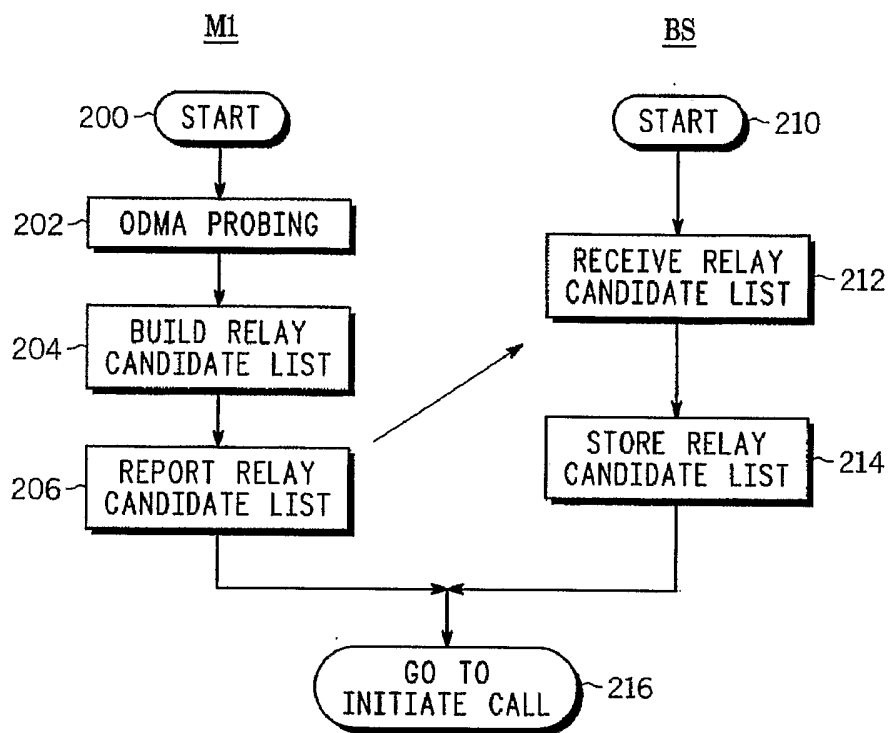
M1

BS

200 START

202 ODMA PROBING

204 BUILD RELAY CANDIDATE LIST

206 REPORT RELAY CANDIDATE LIST

START 210

RECEIVE RELAY CANDIDATE LIST 212

STORE RELAY CANDIDATE LIST 214

GO TO INITIATE CALL 216